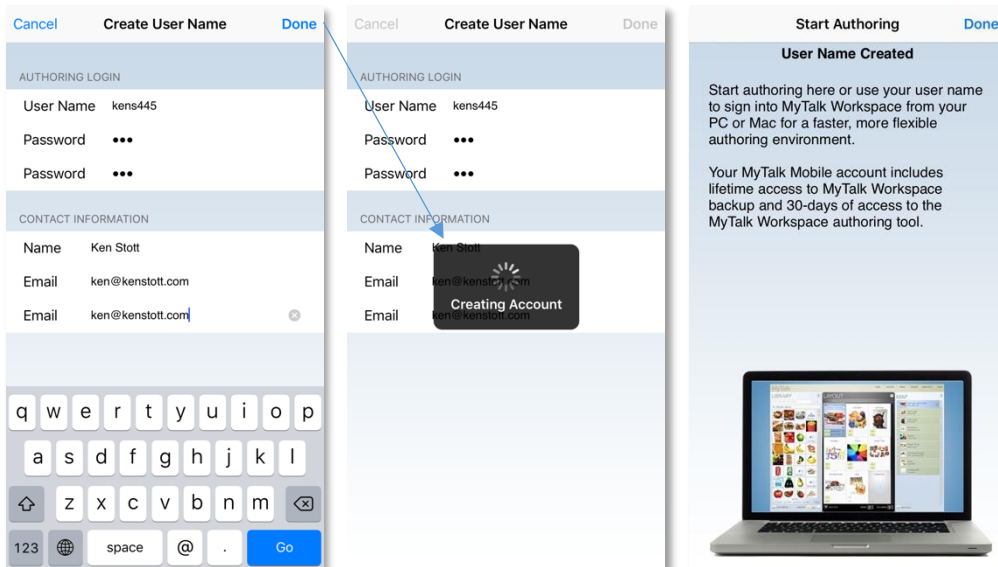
Cancel Create User Name Done

AUTHORING LOGIN

User Name kens445

Password •••

Password •••

CONTACT INFORMATION

Name Ken Stott

Email ken@kenstott.com

Email ken@kenstott.com

q w e r t y u i o p

a s d f g h j k l

z x c v b n m

123 space @ . Go

Cancel Create User Name Done

AUTHORING LOGIN

User Name kens445

Password •••

Password •••

CONTACT INFORMATION

Name Ken Stott

Email ken@kenstott.com

Email ken@kenstott.com

Creating Account

Start Authoring Done

User Name Created

Start authoring here or use your user name to sign into MyTalk Workspace from your PC or Mac for a faster, more flexible authoring environment.

Your MyTalk Mobile account includes lifetime access to MyTalk Workspace backup and 30-days of access to the MyTalk Workspace authoring tool.